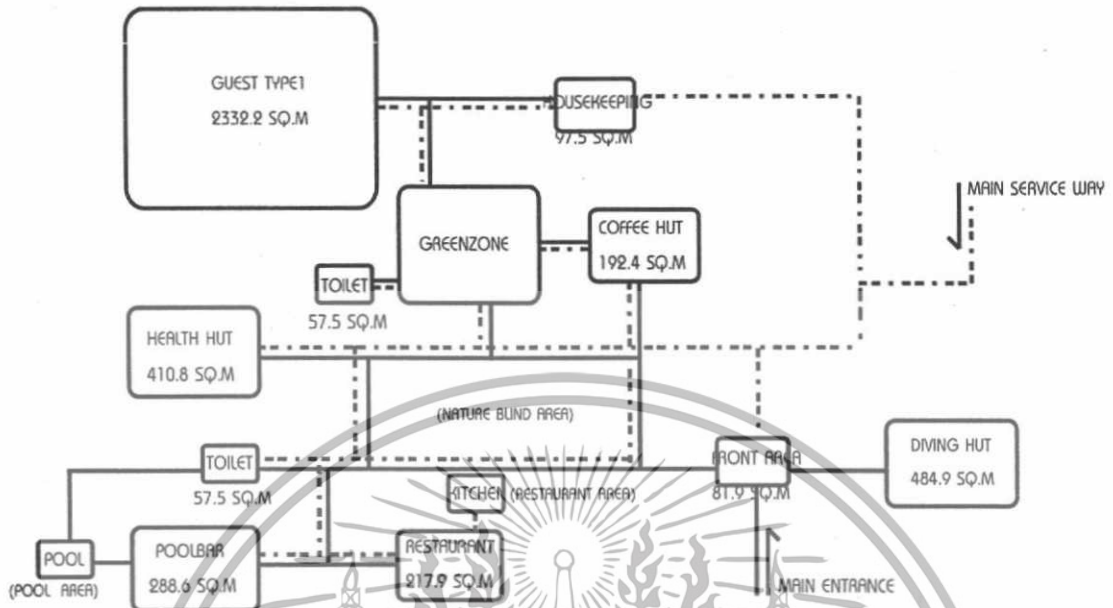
GUEST TYPE1
2332.2 SQ.M

HOUSEKEEPING
97.5 SQ.M

MAIN SERVICE WAY

GREENZONE

COFFEE HUT
192.4 SQ.M

TOILET
57.5 SQ.M

HEALTH HUT
410.8 SQ.M

(NATURE BLIND AREA)

TOILET
57.5 SQ.M

FRONT AREA
81.9 SQ.M

DIVING HUT
484.9 SQ.M

KITCHEN (RESTAURANT AREA)

POOL
(POOL AREA)

POOLBAR
288.6 SQ.M

RESTAURANT
217.9 SQ.M

MAIN ENTRANCE